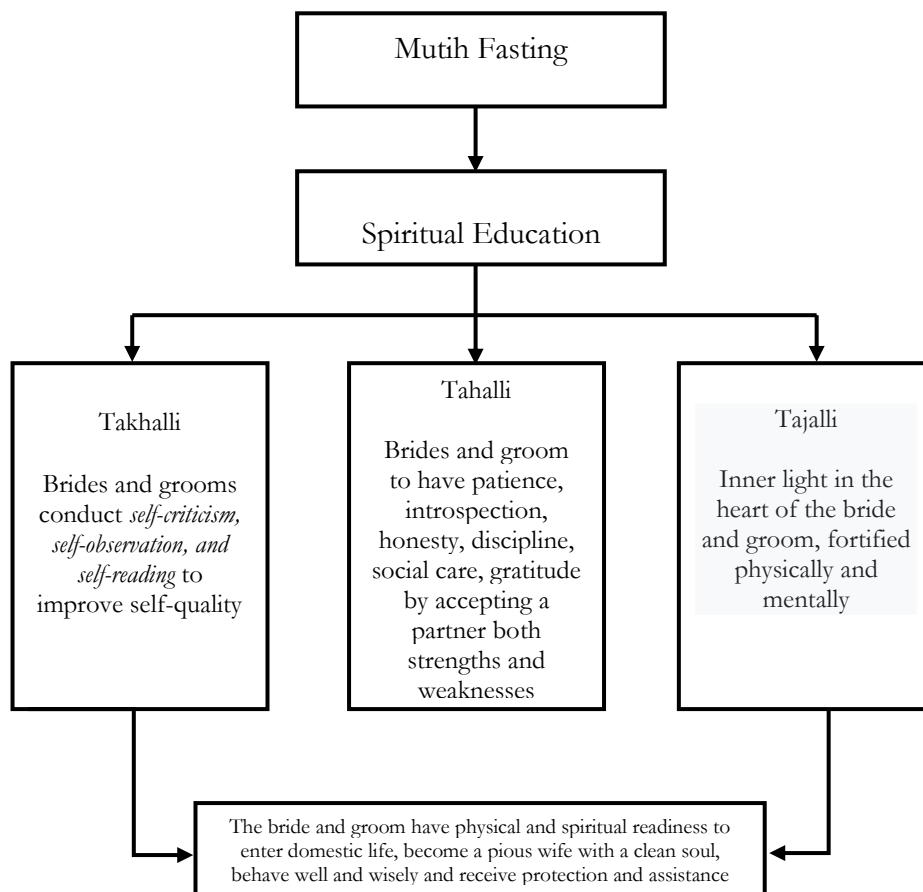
Mutih Fasting

Spiritual Education

Takhalli

Brides and grooms conduct *self-criticism, self-observation, and self-reading* to improve self-quality

Tahalli

Brides and groom to have patience, introspection, honesty, discipline, social care, gratitude by accepting a partner both strengths and weaknesses

Tajalli

Inner light in the heart of the bride and groom, fortified physically and mentally

The bride and groom have physical and spiritual readiness to enter domestic life, become a pious wife with a clean soul, behave well and wisely and receive protection and assistance